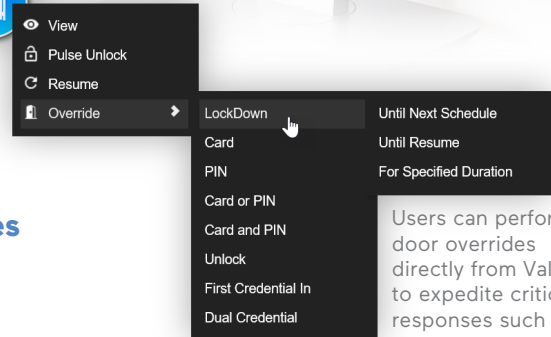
View
Pulse Unlock
Resume
Override

LockDown
Card
PIN
Card or PIN
Card and PIN
Unlock
First Credential In
Dual Credential

Until Next Schedule
Until Resume
For Specified Duration

es

Users can perfor
door overrides
directly from Val
to expedite critic
responses such